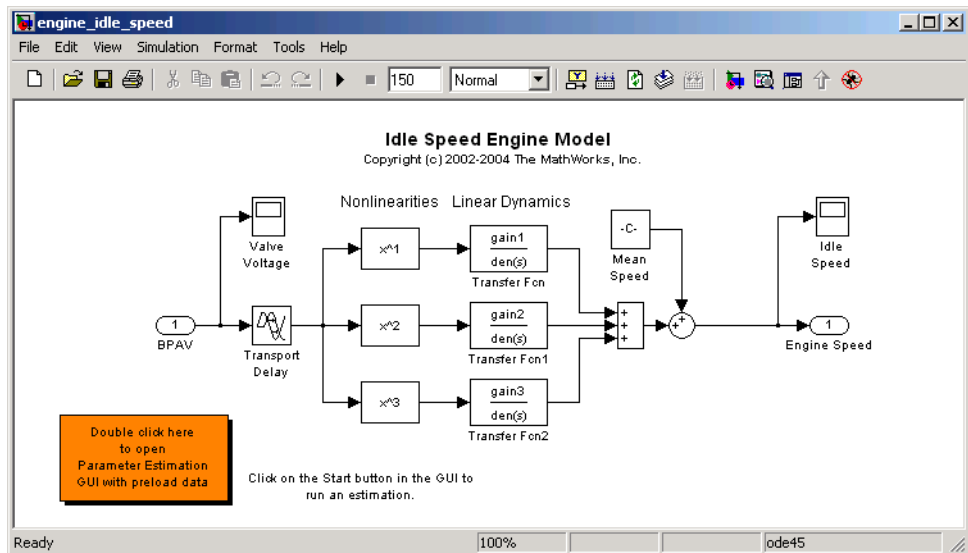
engine_idle_speed

File Edit View Simulation Format Tools Help

150 Normal

Idle Speed Engine Model

Copyright (c) 2002-2004 The MathWorks, Inc.

Nonlinearities Linear Dynamics

Valve Voltage

1 BPAV

Transport Delay

x^1

x^2

x^3

gain1 / den(s) Transfer Fcn

gain2 / den(s) Transfer Fcn1

gain3 / den(s) Transfer Fcn2

-C- Mean Speed

+ + +

+ +

Idle Speed

1 Engine Speed

Double click here to open Parameter Estimation GUI with preload data

Click on the Start button in the GUI to run an estimation.

Ready 100% ode45